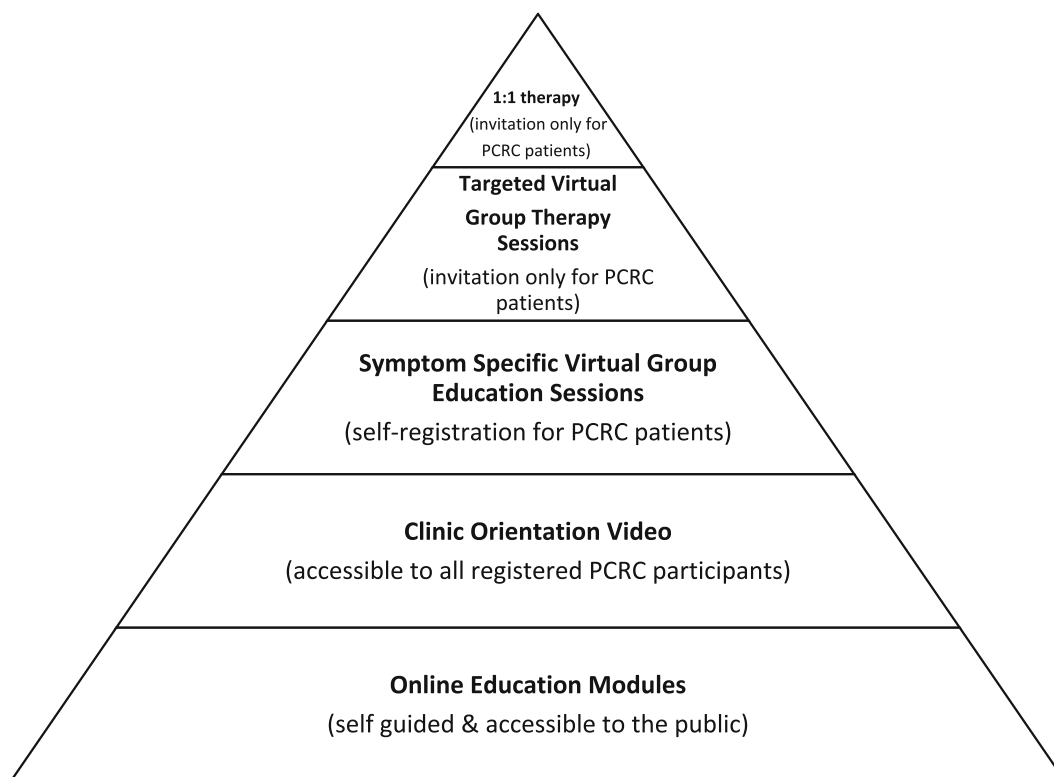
1:1 therapy
(invitation only for PCRC patients)

Targeted Virtual Group Therapy Sessions
(invitation only for PCRC patients)

Symptom Specific Virtual Group Education Sessions
(self-registration for PCRC patients)

Clinic Orientation Video
(accessible to all registered PCRC participants)

Online Education Modules
(self guided & accessible to the public)